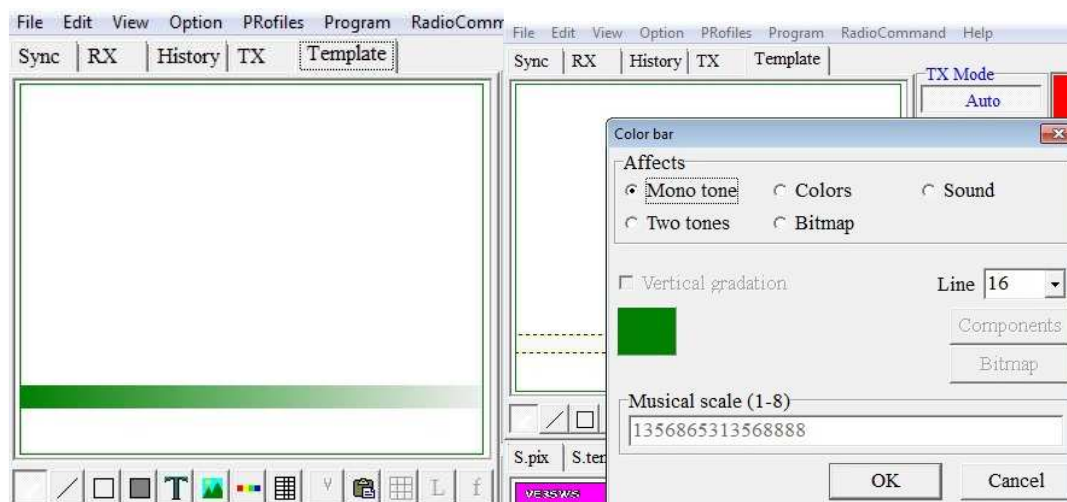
File Edit View Option PRofiles Program RadioComm

Sync | RX | History | TX | Template

File Edit View Option PRofiles Program RadioCommand Help

Sync | RX | History | TX | Template

TX Mode

Auto

Color bar

Affects

Mono tone

Colors

Sound

Two tones

Bitmap

Vertical gradation

Line 16

Components

Bitmap

Musical scale (1-8)

1356865313568888

OK

Cancel

S.pix | S.ten

VE3SWS